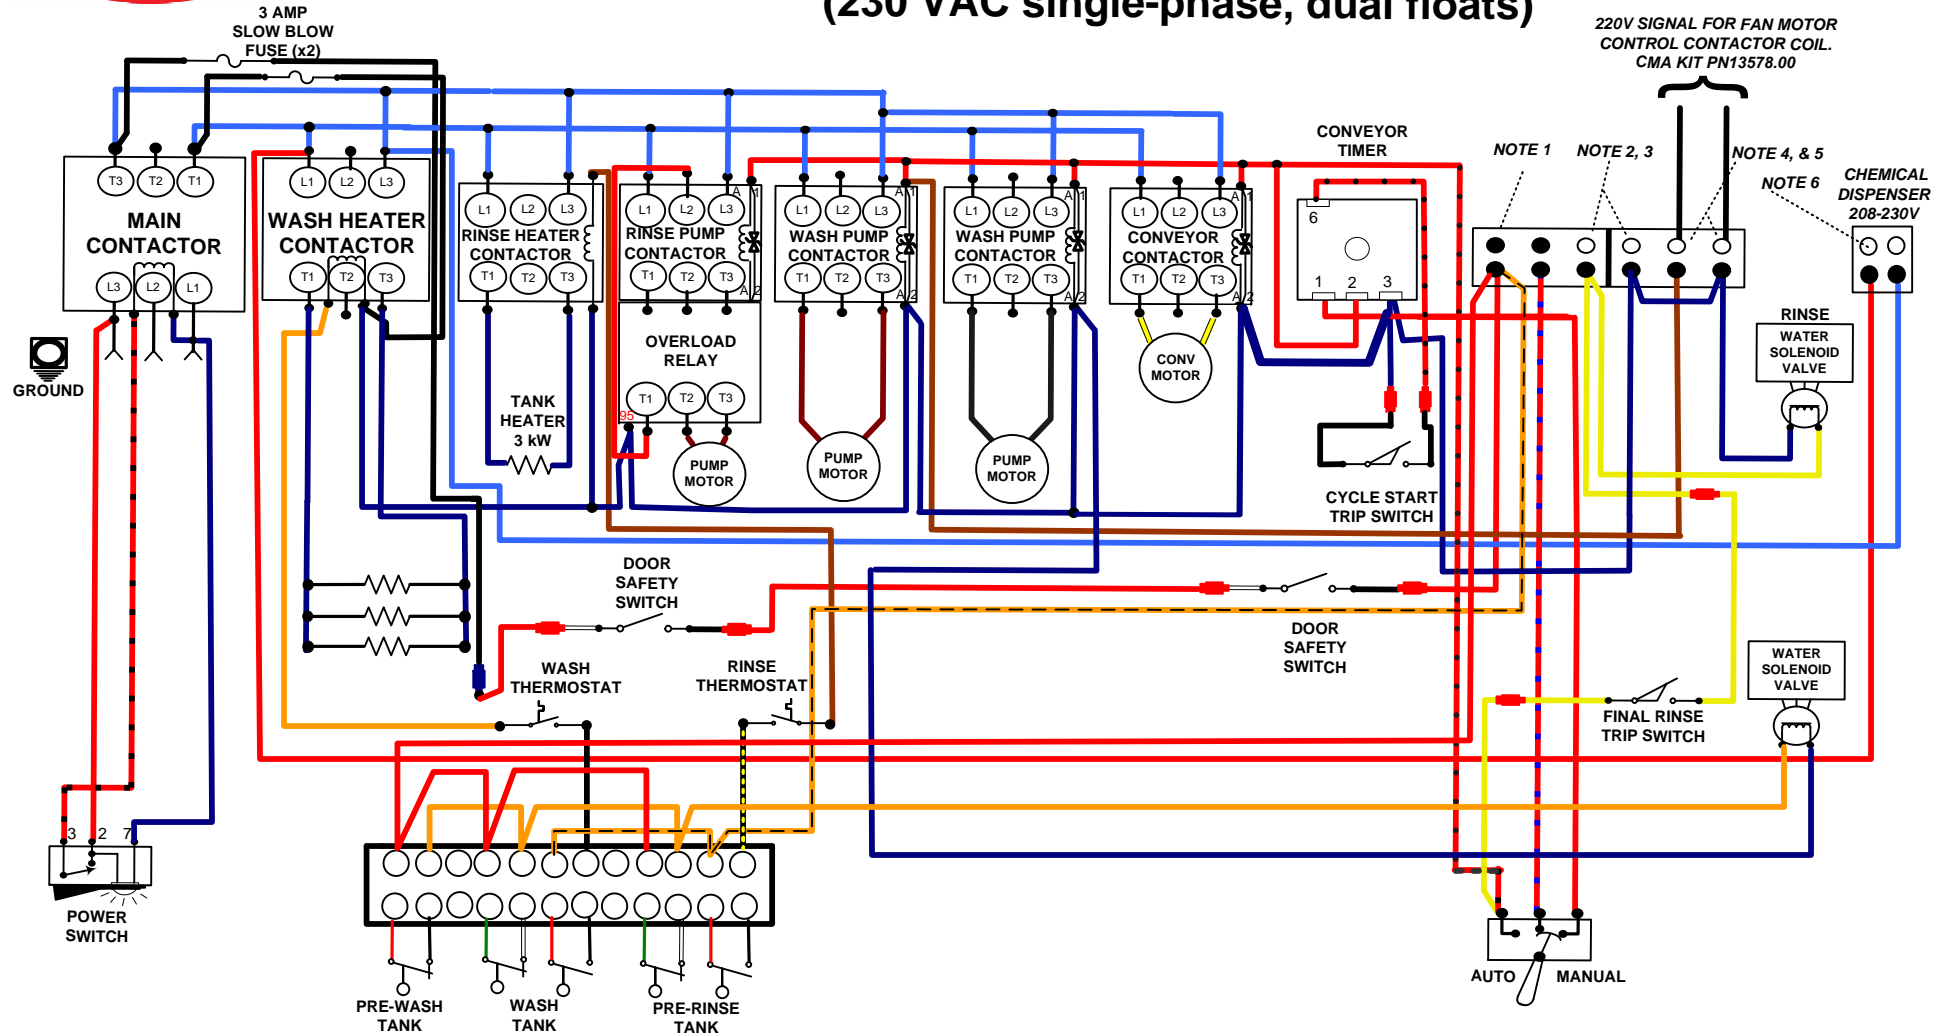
(230 VAC single-phase, dual floats)

3 AMP SLOW BLOW FUSE (x2)

220V SIGNAL FOR FAN MOTOR CONTROL CONTACTOR COIL. CMA KIT PN13578.00

T3 T2 T1
MAIN CONTACTOR
L3 L2 L1

L1 L2 L3
WASH HEATER CONTACTOR
T1 T2 T3

L1 L2 L3
RINSE HEATER CONTACTOR
T1 T2 T3

L1 L2 L3
RINSE PUMP CONTACTOR
T1 T2 T3
A1 A2

OVERLOAD RELAY
T1 T2 T3
95

L1 L2 L3
WASH PUMP CONTACTOR
T1 T2 T3
A1 A2

L1 L2 L3
WASH PUMP CONTACTOR
T1 T2 T3
A1 A2

L1 L2 L3
CONVEYOR CONTACTOR
T1 T2 T3
A1 A2

CONVEYOR TIMER
6
1 2 3

NOTE 1
NOTE 2, 3
NOTE 4, & 5
NOTE 6
CHEMICAL DISPENSER 208-230V

GROUND

TANK HEATER 3 kW

PUMP MOTOR
PUMP MOTOR
PUMP MOTOR
CONV MOTOR

RINSE
WATER SOLENOID VALVE

CYCLE START TRIP SWITCH

DOOR SAFETY SWITCH

DOOR SAFETY SWITCH

WASH THERMOSTAT

RINSE THERMOSTAT

WATER SOLENOID VALVE

FINAL RINSE TRIP SWITCH

3 2 7
POWER SWITCH

PRE-WASH TANK
WASH TANK
PRE-RINSE TANK

AUTO
MANUAL